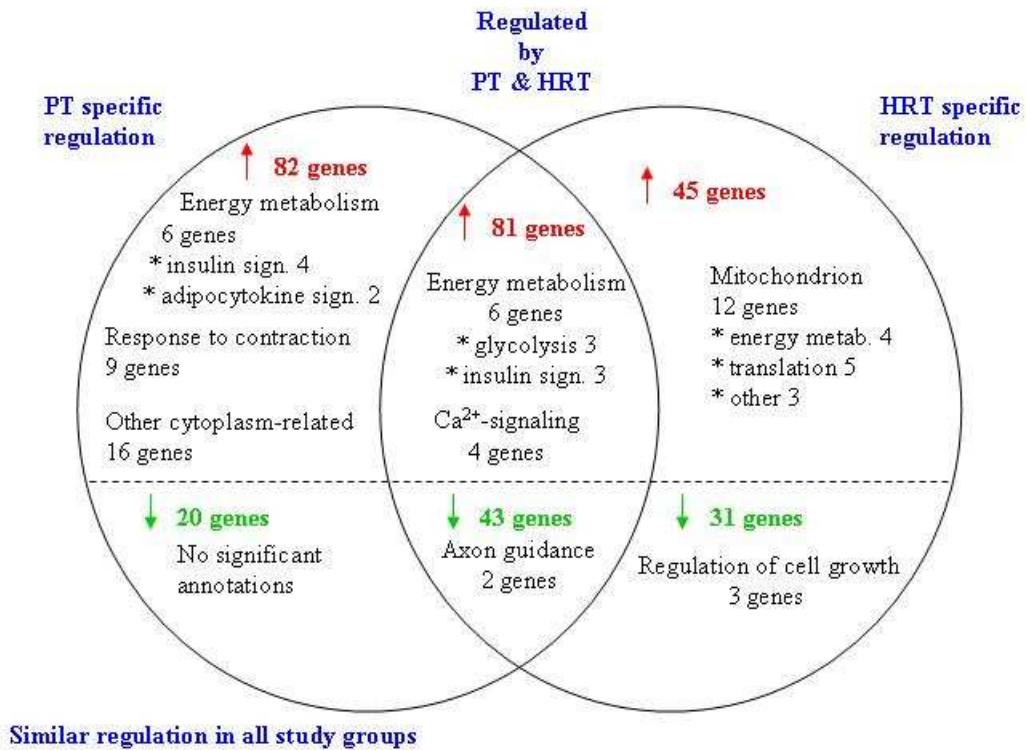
Regulated by PT & HRT

PT specific regulation

HRT specific regulation

↑ 82 genes

Energy metabolism
6 genes
* insulin sign. 4
* adipocytokine sign. 2

Response to contraction
9 genes

Other cytoplasm-related
16 genes

↑ 81 genes

Energy metabolism
6 genes
* glycolysis 3
* insulin sign. 3

Ca$^{2+}$-signaling
4 genes

↑ 45 genes

Mitochondrion
12 genes
* energy metab. 4
* translation 5
* other 3

↓ 20 genes
No significant annotations

↓ 43 genes
Axon guidance
2 genes

↓ 31 genes
Regulation of cell growth
3 genes

Similar regulation in all study groups